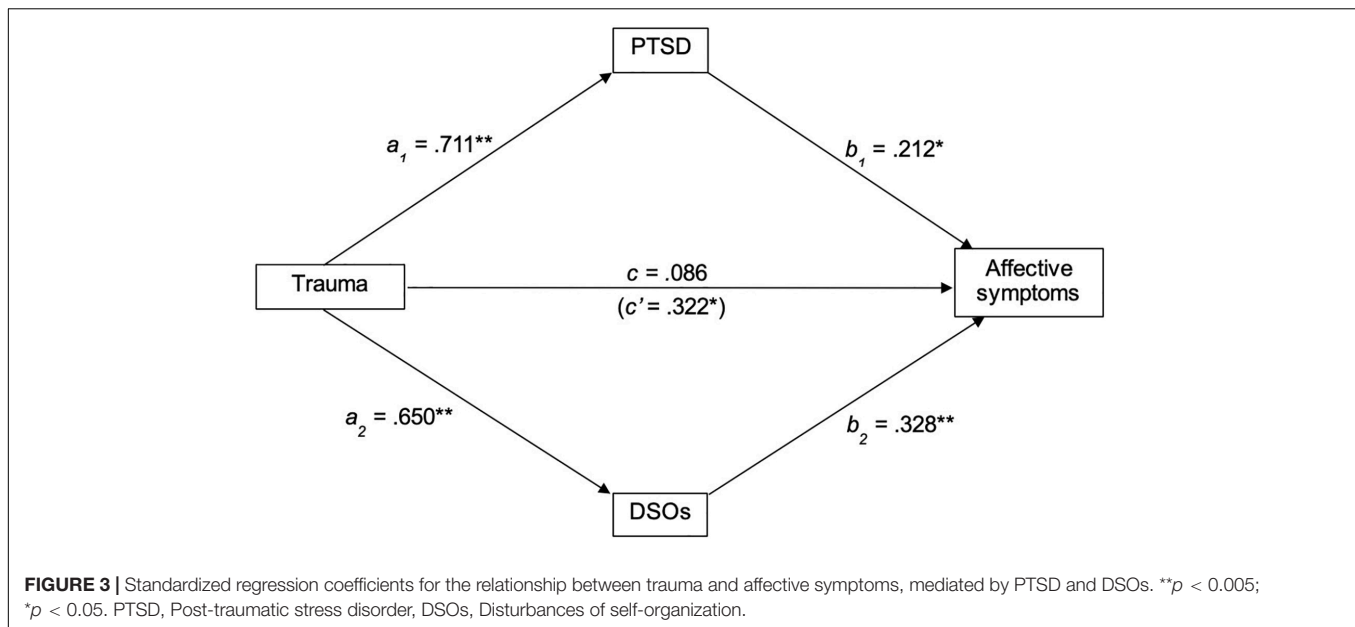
PTSD

$a_1$ = .711**

$b_1$ = .212*

Trauma

$c$ = .086

($c'$ = .322*)

Affective symptoms

$a_2$ = .650**

$b_2$ = .328**

DSOs

**FIGURE 3 |** Standardized regression coefficients for the relationship between trauma and affective symptoms, mediated by PTSD and DSOs. **$p$ < 0.005; *$p$ < 0.05. PTSD, Post-traumatic stress disorder, DSOs, Disturbances of self-organization.